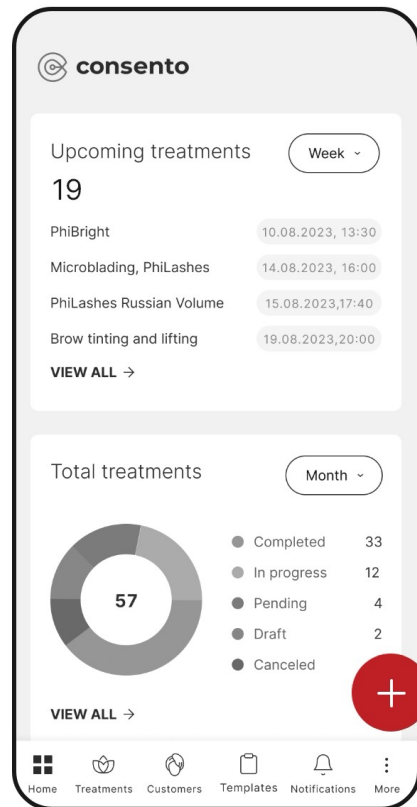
consento

Upcoming treatments
Week
19

PhiBright 10.08.2023, 13:30
Microblading, PhiLashes 14.08.2023, 16:00
PhiLashes Russian Volume 15.08.2023,17:40
Brow tinting and lifting 19.08.2023,20:00

VIEW ALL →

Total treatments
Month

57

Completed 33
In progress 12
Pending 4
Draft 2
Canceled

VIEW ALL →

Home Treatments Customers Templates Notifications More